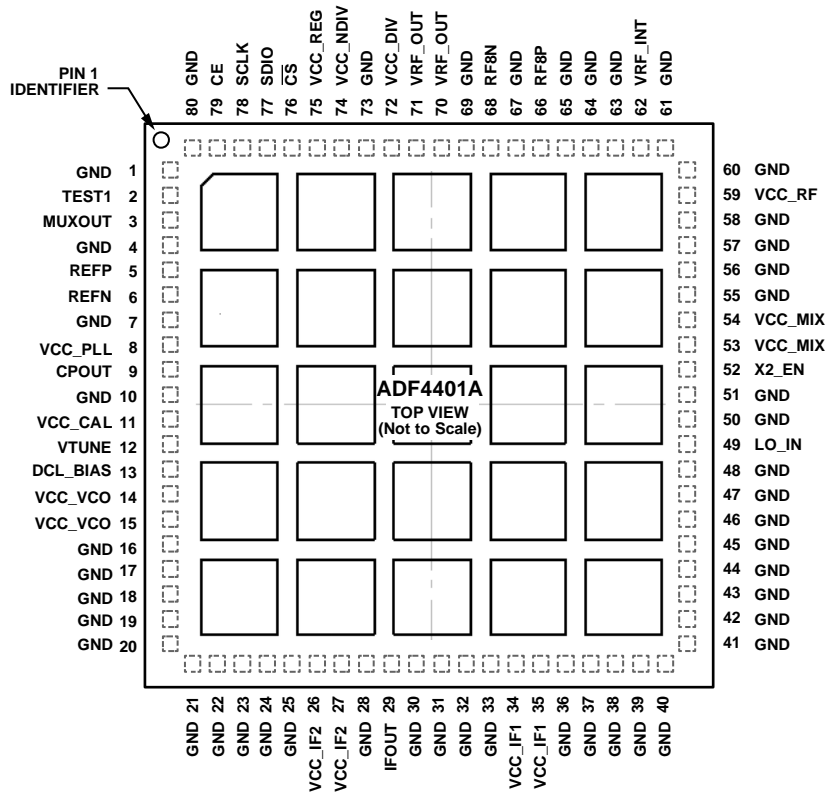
PIN 1 IDENTIFIER

80 GND
79 CE
78 SCLK
77 SDIO
76 $\overline{CS}$
75 VCC_REG
74 VCC_NDIV
73 GND
72 VCC_DIV
71 VRF_OUT
70 VRF_OUT
69 GND
68 RF8N
67 GND
66 RF8P
65 GND
64 GND
63 GND
62 VRF_INT
61 GND

GND 1
TEST1 2
MUXOUT 3
GND 4
REFP 5
REFN 6
GND 7
VCC_PLL 8
CPOUT 9
GND 10
VCC_CAL 11
VTUNE 12
DCL_BIAS 13
VCC_VCO 14
VCC_VCO 15
GND 16
GND 17
GND 18
GND 19
GND 20

ADF4401A
TOP VIEW
(Not to Scale)

60 GND
59 VCC_RF
58 GND
57 GND
56 GND
55 GND
54 VCC_MIX
53 VCC_MIX
52 X2_EN
51 GND
50 GND
49 LO_IN
48 GND
47 GND
46 GND
45 GND
44 GND
43 GND
42 GND
41 GND

21 GND
22 GND
23 GND
24 GND
25 GND
26 VCC_IF2
27 VCC_IF2
28 GND
29 IFOUT
30 GND
31 GND
32 GND
33 GND
34 VCC_IF1
35 VCC_IF1
36 GND
37 GND
38 GND
39 GND
40 GND